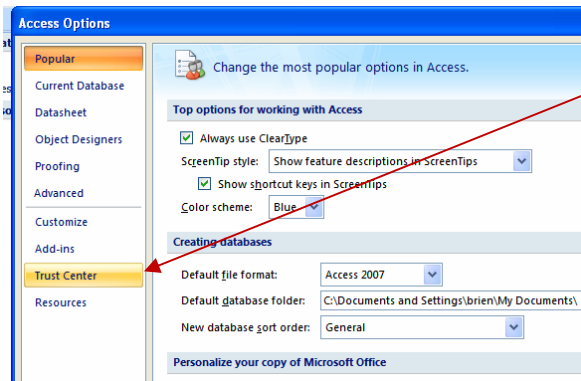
Access Options

Popular
Current Database
Datasheet
Object Designers
Proofing
Advanced
Customize
Add-ins
Trust Center
Resources

Change the most popular options in Access.

Top options for working with Access

Always use ClearType
ScreenTip style: Show feature descriptions in ScreenTips
Show shortcut keys in ScreenTips
Color scheme: Blue

Creating databases

Default file format: Access 2007
Default database folder: C:\Documents and Settings\brien\My Documents\
New database sort order: General

Personalize your copy of Microsoft Office